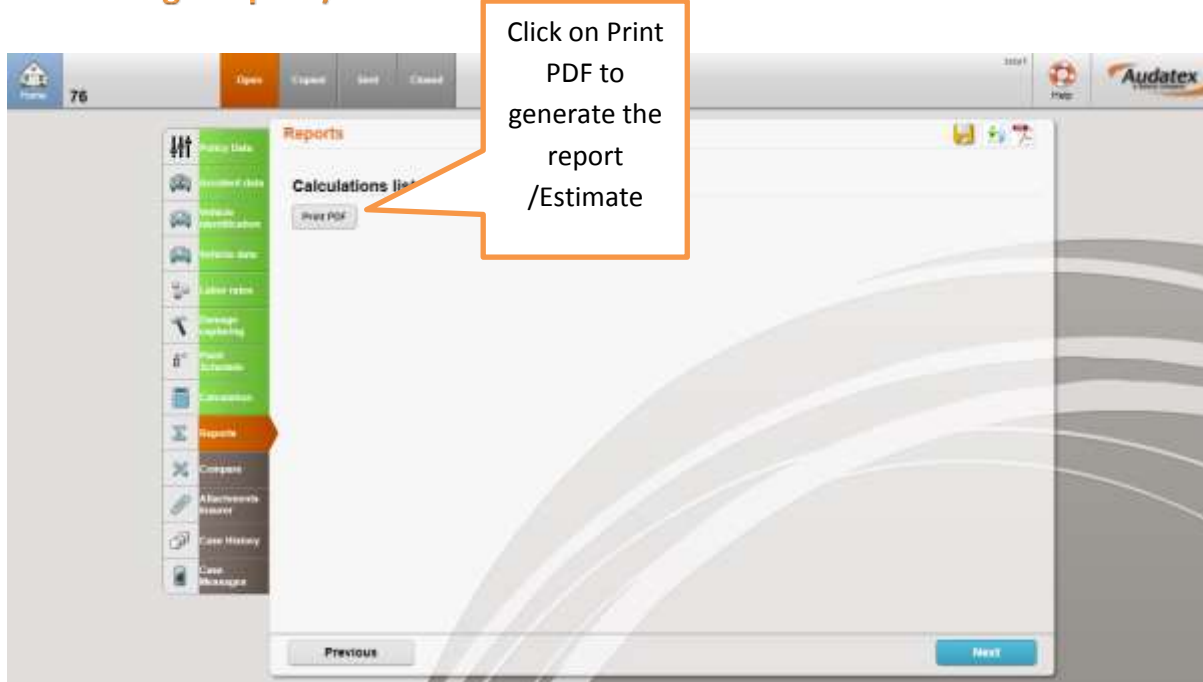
Home 76

Open Copied Sent Closed

Help

Audatex

Click on Print PDF to generate the report /Estimate

Policy Data

Accident data

Vehicle identification

Vehicle data

Labor rates

Damage capturing

Paint Schedule

Calculation

Reports

Compare

Attachments Insurer

Case History

Case Messages

Reports

Calculations li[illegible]

Print PDF

Previous

Next